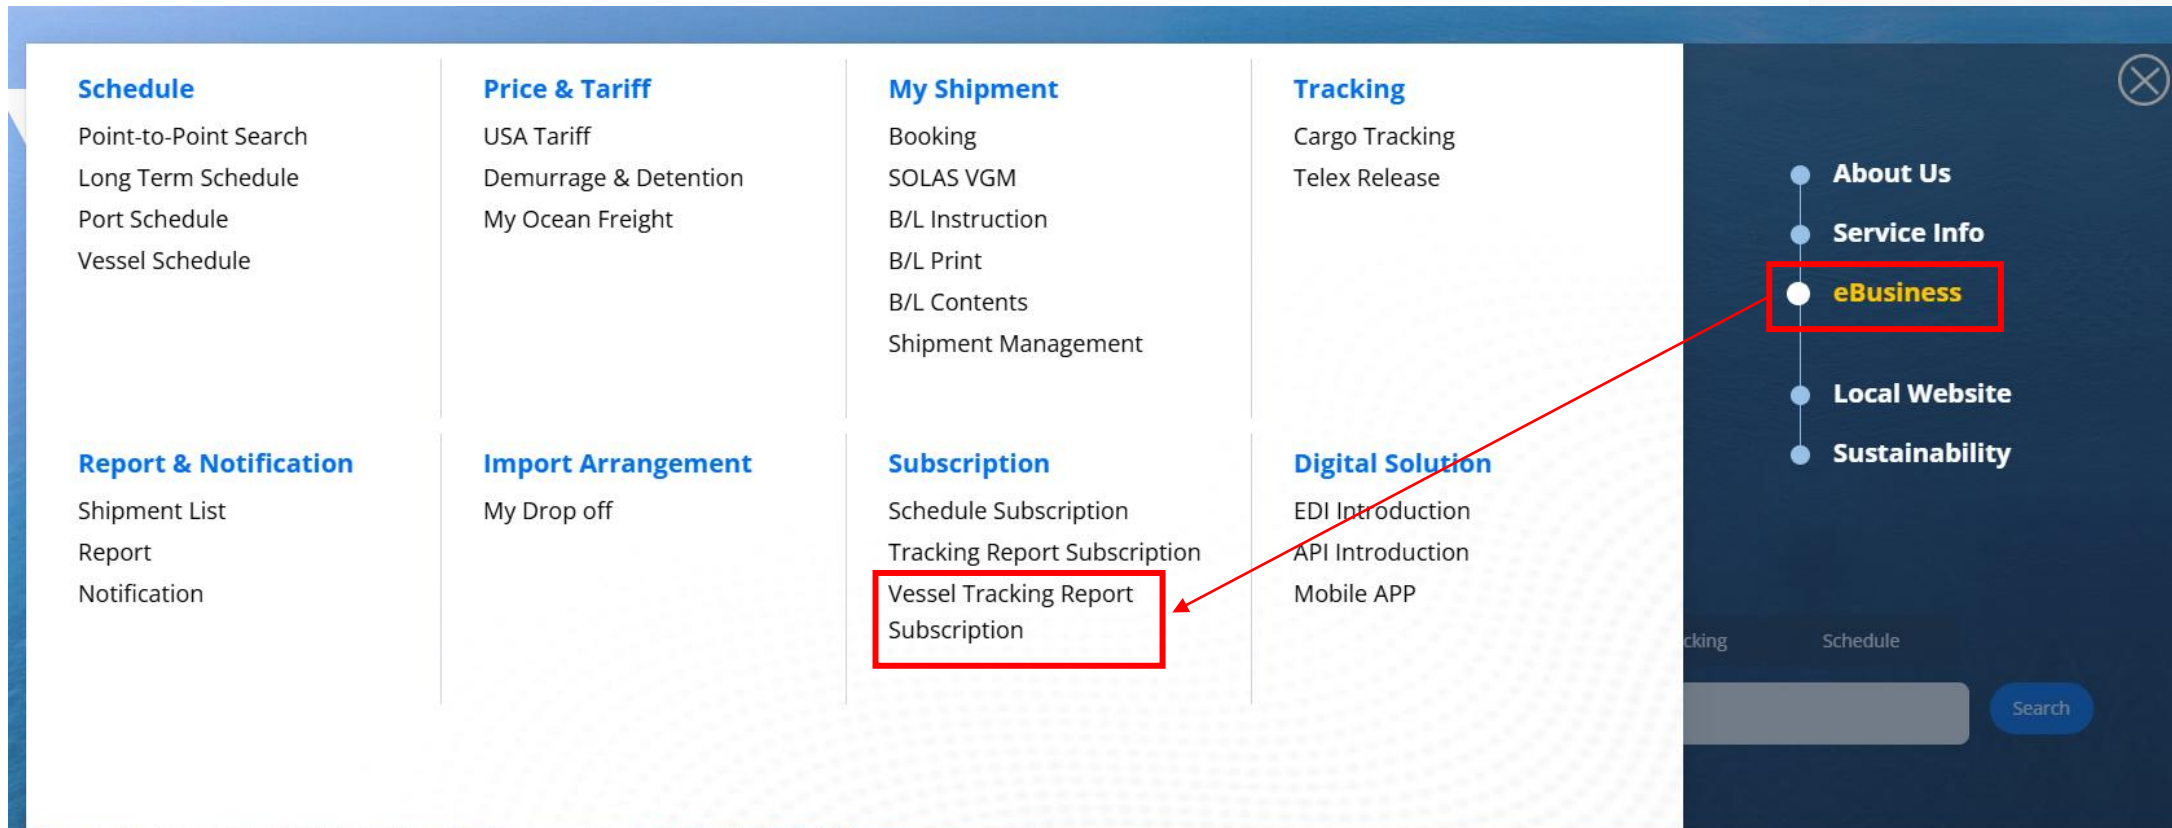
Schedule
Point-to-Point Search
Long Term Schedule
Port Schedule
Vessel Schedule

Price & Tariff
USA Tariff
Demurrage & Detention
My Ocean Freight

My Shipment
Booking
SOLAS VGM
B/L Instruction
B/L Print
B/L Contents
Shipment Management

Tracking
Cargo Tracking
Telex Release

Report & Notification
Shipment List
Report
Notification

Import Arrangement
My Drop off

Subscription
Schedule Subscription
Tracking Report Subscription
Vessel Tracking Report Subscription

Digital Solution
EDI Introduction
API Introduction
Mobile APP

About Us
Service Info
eBusiness
Local Website
Sustainability

cking
Schedule
Search